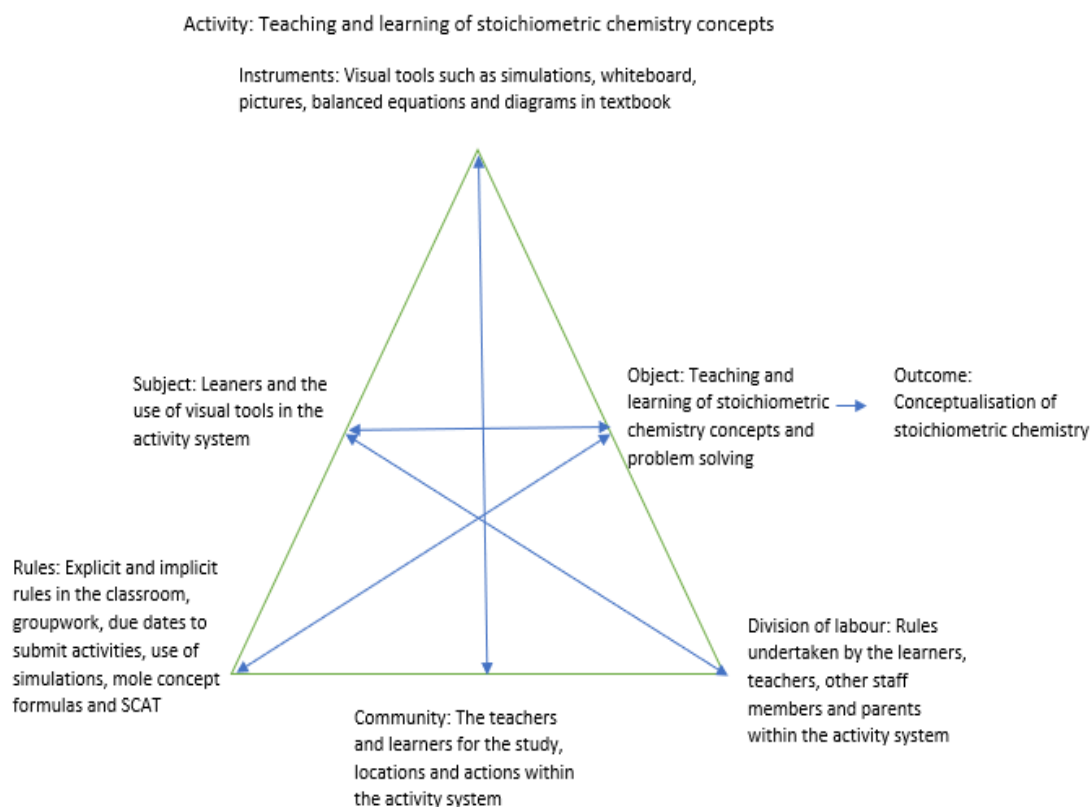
Activity: Teaching and learning of stoichiometric chemistry concepts

Instruments: Visual tools such as simulations, whiteboard, pictures, balanced equations and diagrams in textbook

Subject: Leaners and the use of visual tools in the activity system

Object: Teaching and learning of stoichiometric chemistry concepts and problem solving

Outcome: Conceptualisation of stoichiometric chemistry

Rules: Explicit and implicit rules in the classroom, groupwork, due dates to submit activities, use of simulations, mole concept formulas and SCAT

Division of labour: Rules undertaken by the learners, teachers, other staff members and parents within the activity system

Community: The teachers and learners for the study, locations and actions within the activity system